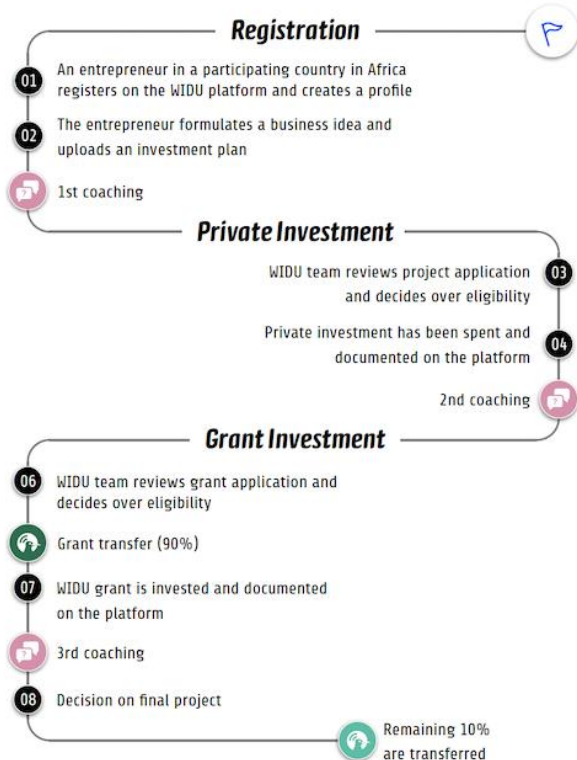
Registration

01 An entrepreneur in a participating country in Africa registers on the WIDU platform and creates a profile

02 The entrepreneur formulates a business idea and uploads an investment plan

1st coaching

Private Investment

WIDU team reviews project application and decides over eligibility 03

Private investment has been spent and documented on the platform 04

2nd coaching

Grant Investment

06 WIDU team reviews grant application and decides over eligibility

Grant transfer (90%)

07 WIDU grant is invested and documented on the platform

3rd coaching

08 Decision on final project

Remaining 10% are transferred